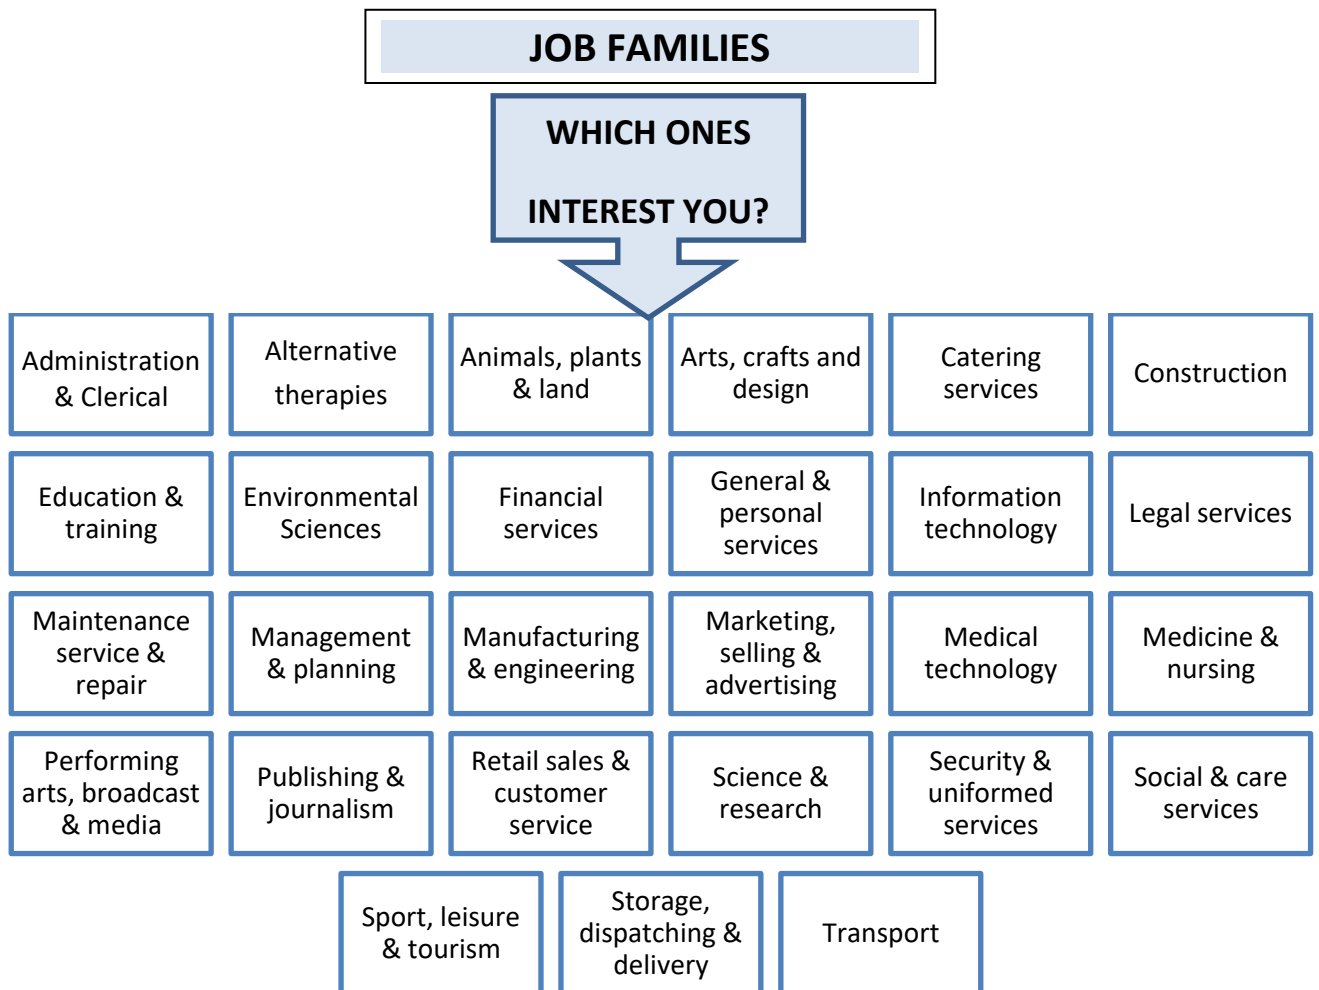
JOB FAMILIES

WHICH ONES

INTEREST YOU?

| | | | | | |
|---|---|---|---|---|---|
| Administration & Clerical | Alternative therapies | Animals, plants & land | Arts, crafts and design | Catering services | Construction |
| Education & training | Environmental Sciences | Financial services | General & personal services | Information technology | Legal services |
| Maintenance service & repair | Management & planning | Manufacturing & engineering | Marketing, selling & advertising | Medical technology | Medicine & nursing |
| Performing arts, broadcast & media | Publishing & journalism | Retail sales & customer service | Science & research | Security & uniformed services | Social & care services |

Sport, leisure & tourism

Storage, dispatching & delivery

Transport